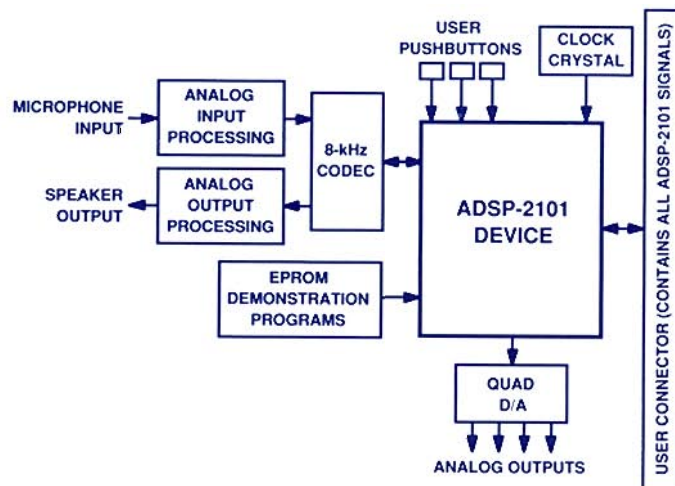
USER PUSHBUTTONS

CLOCK CRYSTAL

MICROPHONE INPUT

ANALOG INPUT PROCESSING

8-kHz CODEC

SPEAKER OUTPUT

ANALOG OUTPUT PROCESSING

ADSP-2101 DEVICE

EPROM DEMONSTRATION PROGRAMS

QUAD D/A

ANALOG OUTPUTS

USER CONNECTOR (CONTAINS ALL ADSP-2101 SIGNALS)